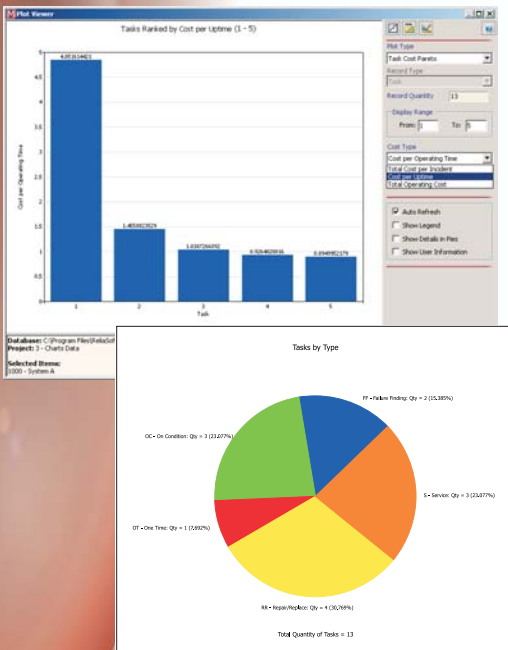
Plot Viewer

Tasks Ranked by Cost per Uptime (1 - 5)

Cost per Operating Time

4.85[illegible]

1.4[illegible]

1.0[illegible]

0.9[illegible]

0.9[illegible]

5
4.5
4
3.5
3
2.5
2
1.5
1
0.5
0

1 2 3 4 5
Task

Plot Type
Task Cost Pareto
Record Type
Task
Record Quantity 13
Display Range
From: 1 To: 5
Cost Type
Cost per Operating Time
Total Cost per Incident
Cost per Uptime
Total Operating Cost

Auto Refresh
Show Legend
Show Details in Pies
Show User Information

Database: C:\Program Files\ReliaSof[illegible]
Project: 3 - Charts Data

Selected Items:
1000 - System A

Tasks by Type

FF - Failure Finding: Qty = 2 (15.385%)

S - Service: Qty = 3 (23.077%)

RR - Repair/Replace: Qty = 4 (30.769%)

OT - One Time: Qty = 1 (7.692%)

OC - On Condition: Qty = 3 (23.077%)

Total Quantity of Tasks = 13